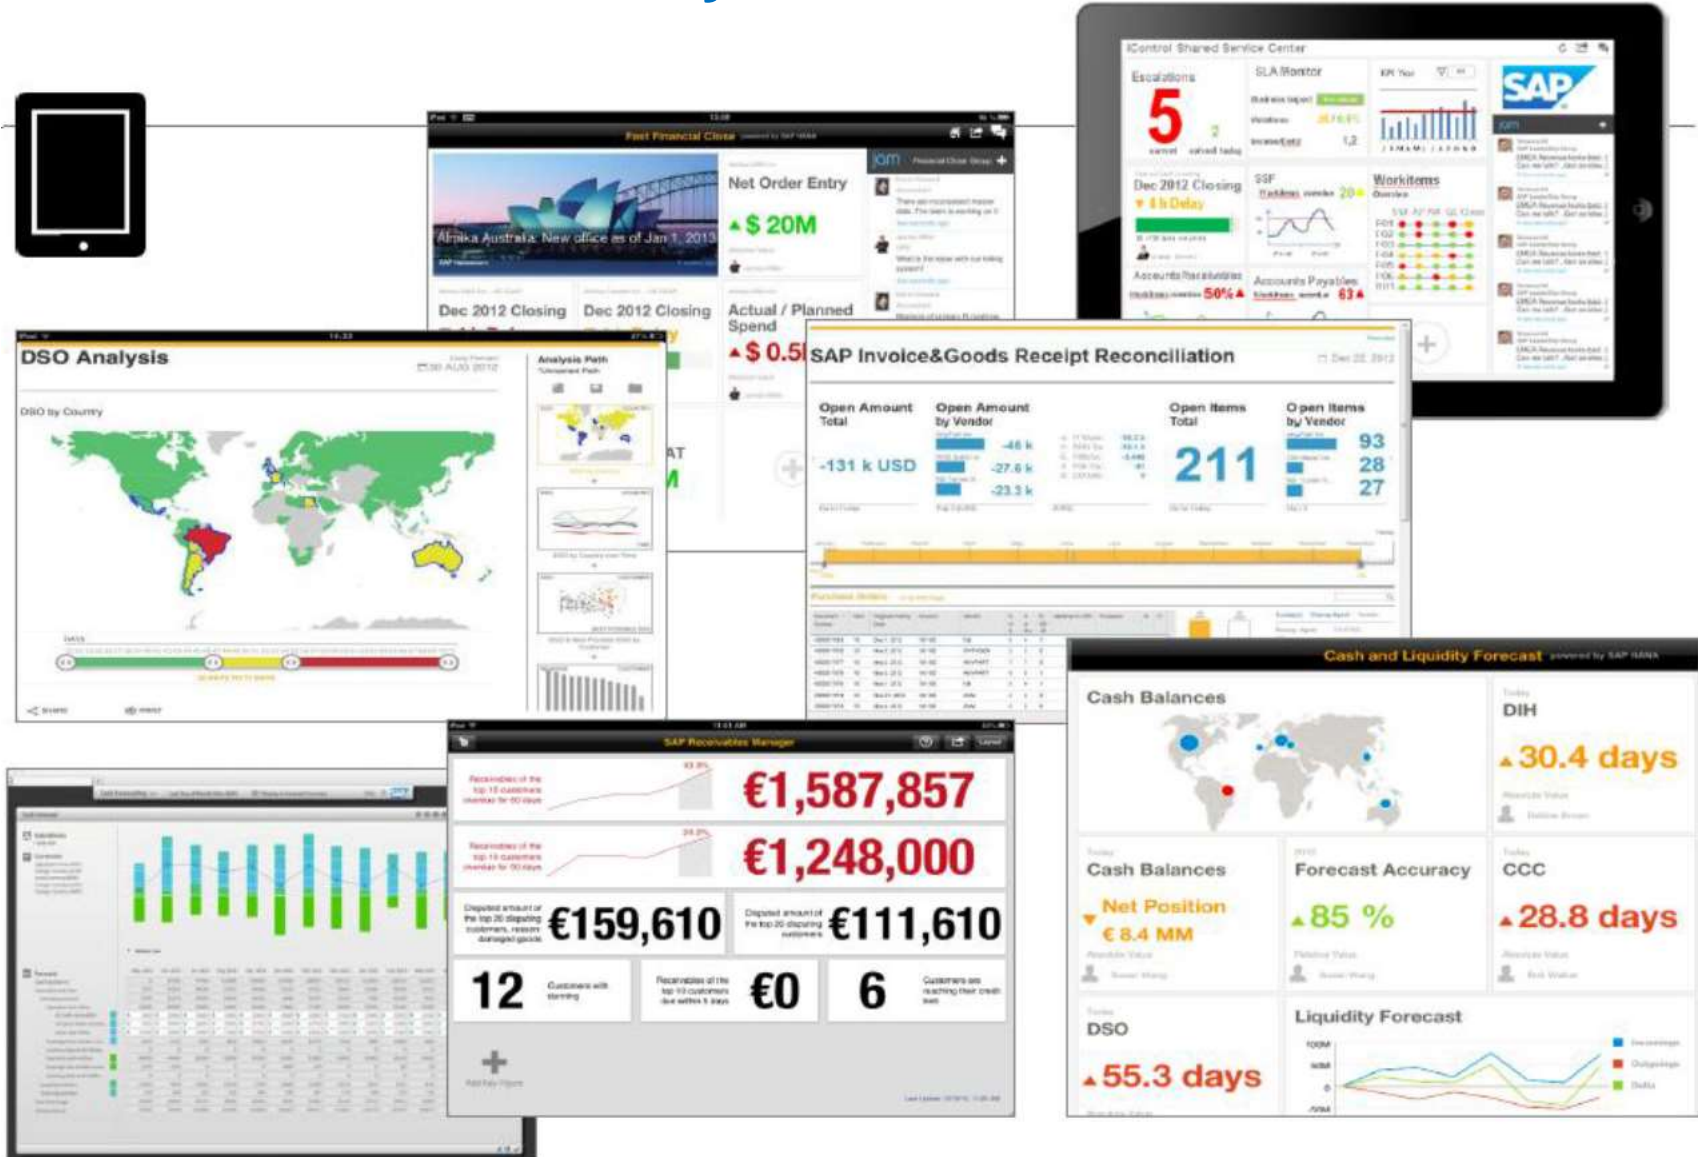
iControl Shared Service Center

Escalations

5

SLA Monitor

KPI Tool

SAP

Dec 2012 Closing

SSF

Workitems

Accounts Receivables

50%

Accounts Payables

63

Fast Financial Close

Afrika Australia: New office as of Jan 1, 2013

Net Order Entry

$ 20M

Dec 2012 Closing

Dec 2012 Closing

Actual / Planned Spend

$ 0.5

DSO Analysis

30 AUG 2012

DSO by Country

Analysis Path

SAP Invoice&Goods Receipt Reconciliation

Dec 22, 2012

Open Amount Total

-131 k USD

Open Amount by Vendor

-46 k

-27.6 k

-23.3 k

Open Items Total

211

Open Items by Vendor

93

28

27

SAP Receivables Manager

€1,587,857

€1,248,000

€159,610

€111,610

12

€0

6

Cash and Liquidity Forecast

Cash Balances

DIH

30.4 days

Cash Balances

Net Position

€ 8.4 MM

Forecast Accuracy

85 %

CCC

28.8 days

DSO

55.3 days

Liquidity Forecast